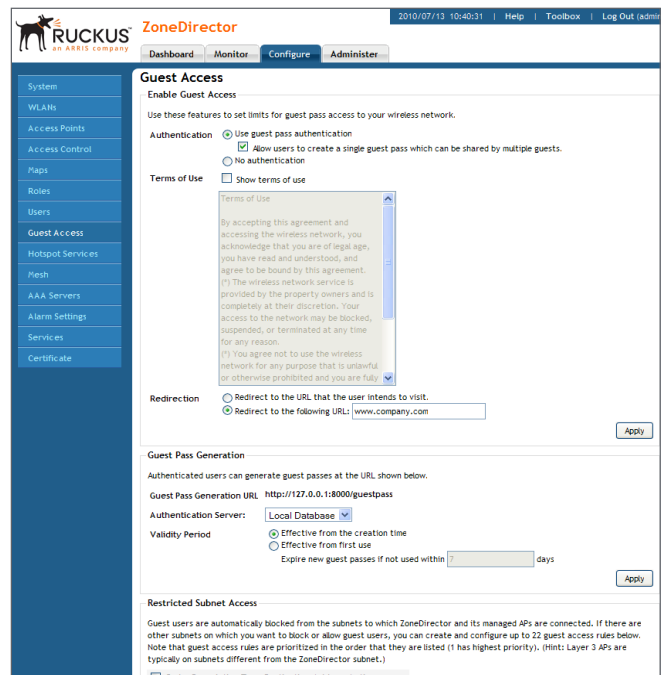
RUCKUS
an ARRIS company

ZoneDirector

2010/07/13 10:40:31 | Help | Toolbox | Log Out (admi

Dashboard | Monitor | Configure | Administer

System
WLANs
Access Points
Access Control
Maps
Roles
Users
Guest Access
Hotspot Services
Mesh
AAA Servers
Alarm Settings
Services
Certificate

Guest Access

Enable Guest Access

Use these features to set limits for guest pass access to your wireless network.

Authentication
Use guest pass authentication
Allow users to create a single guest pass which can be shared by multiple guests.
No authentication

Terms of Use
Show terms of use

Terms of Use

By accepting this agreement and accessing the wireless network, you acknowledge that you are of legal age, you have read and understood, and agree to be bound by this agreement.
(*) The wireless network service is provided by the property owners and is completely at their discretion. Your access to the network may be blocked, suspended, or terminated at any time for any reason.
(*) You agree not to use the wireless network for any purpose that is unlawful or otherwise prohibited and you are fuly

Redirection
Redirect to the URL that the user intends to visit.
Redirect to the following URL: www.company.com

Apply

Guest Pass Generation

Authenticated users can generate guest passes at the URL shown below.

Guest Pass Generation URL http://127.0.0.1:8000/guestpass

Authentication Server: Local Database

Validity Period
Effective from the creation time
Effective from first use
Expire new guest passes if not used within 7 days

Apply

Restricted Subnet Access

Guest users are automatically blocked from the subnets to which ZoneDirector and its managed APs are connected. If there are other subnets on which you want to block or allow guest users, you can create and configure up to 22 guest access rules below. Note that guest access rules are prioritized in the order that they are listed (1 has highest priority). (Hint: Layer 3 APs are typically on subnets different from the ZoneDirector subnet.)

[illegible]